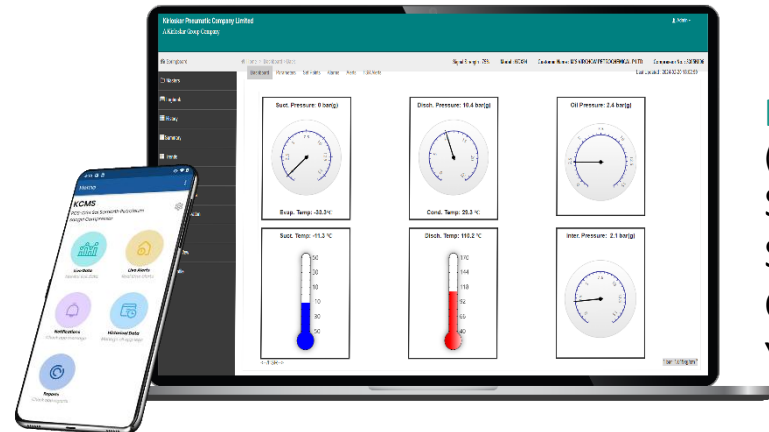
Kirloskar Pneumatic Company Limited
A Kirloskar Group Company

Dashboard

Masters

Reports

Suct. Pressure: 0 bar(g)

Exap. Temp: -33.3 °C

Disch. Pressure: 10.4 bar(g)

Cond. Temp: 25.3 °C

Oil Pressure: 2.4 bar(g)

Suct. Temp: -11.3 °C

Disch. Temp: 110.2 °C

170
144
118
92
66
40

Inter. Pressure: 2.1 bar(g)

Home

KCMS

Live Data

Live Alerts

Notifications

Historical Data

Reports